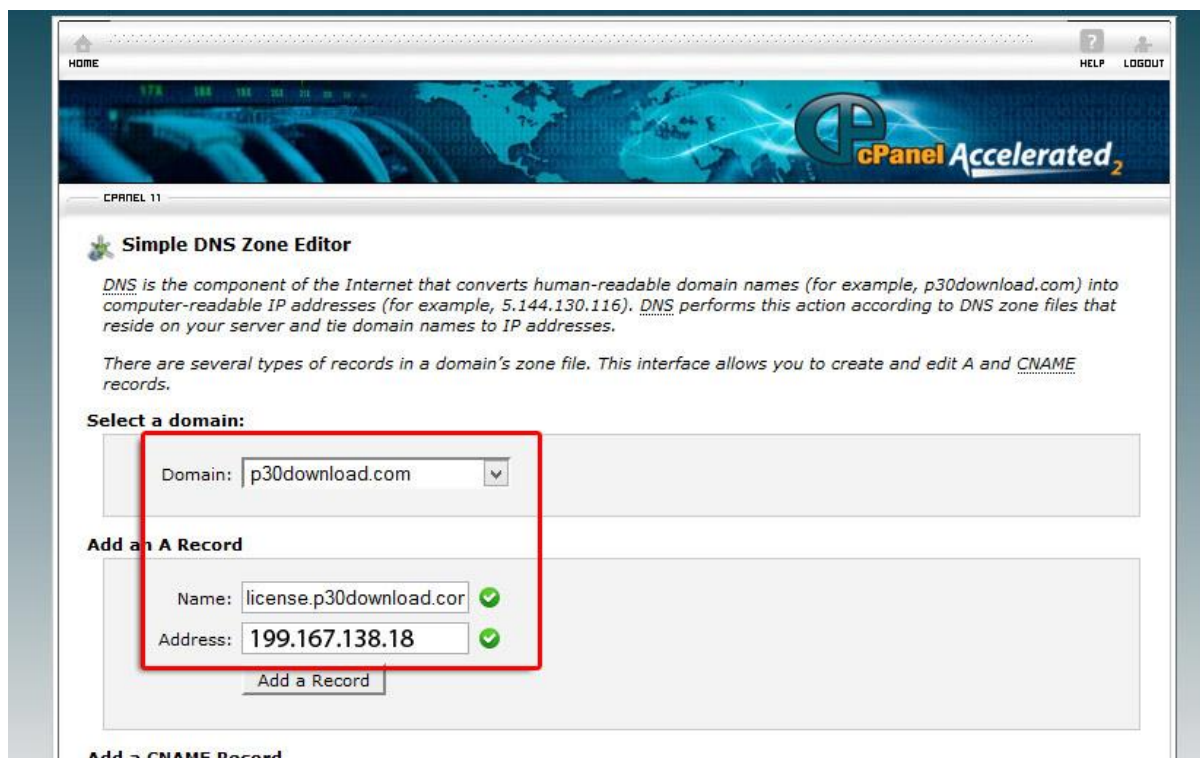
HOME

HELP LOGOUT

cPanel Accelerated$_2$

CPANEL 11

Simple DNS Zone Editor

DNS is the component of the Internet that converts human-readable domain names (for example, p30download.com) into computer-readable IP addresses (for example, 5.144.130.116). DNS performs this action according to DNS zone files that reside on your server and tie domain names to IP addresses.

There are several types of records in a domain's zone file. This interface allows you to create and edit A and CNAME records.

Select a domain:

Domain: p30download.com

Add an A Record

Name: license.p30download.cor

Address: 199.167.138.18

Add a Record

Add a CNAME Record